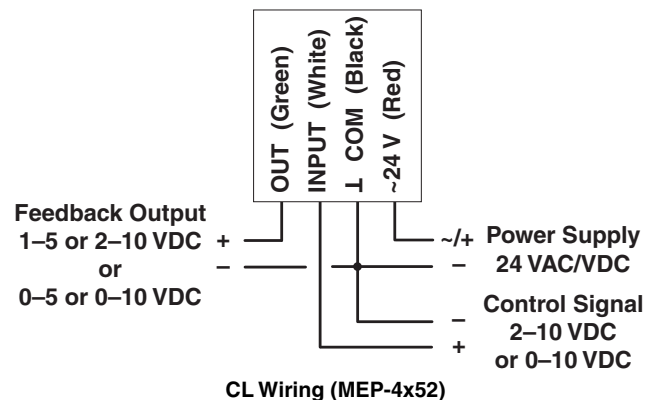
OUT (Green)
INPUT (White)
⊥ COM (Black)
~24 V (Red)

Feedback Output
1–5 or 2–10 VDC +
or
0–5 or 0–10 VDC
–

~/+ Power Supply
– 24 VAC/VDC

– Control Signal
2–10 VDC
+ or 0–10 VDC

CL Wiring (MEP-4x52)